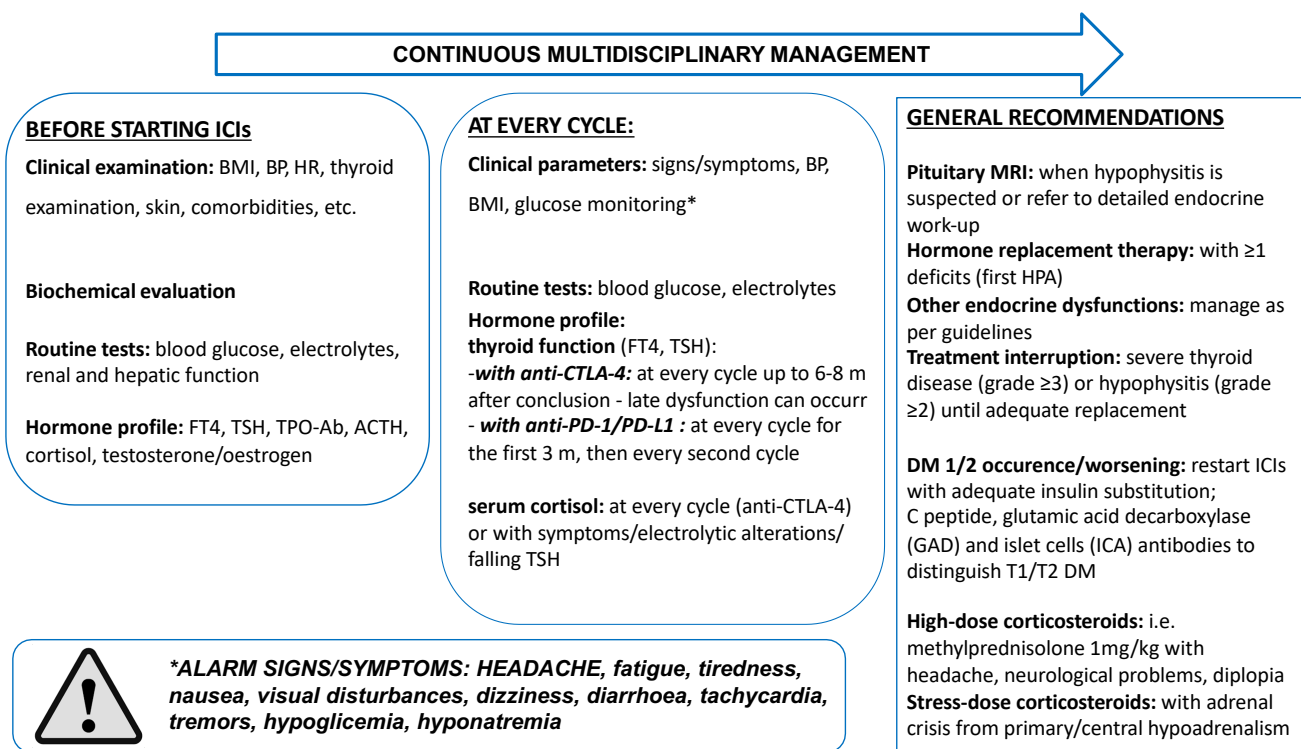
CONTINUOUS MULTIDISCIPLINARY MANAGEMENT

BEFORE STARTING ICIs

Clinical examination: BMI, BP, HR, thyroid examination, skin, comorbidities, etc.

Biochemical evaluation

Routine tests: blood glucose, electrolytes, renal and hepatic function

Hormone profile: FT4, TSH, TPO-Ab, ACTH, cortisol, testosterone/oestrogen

AT EVERY CYCLE:

Clinical parameters: signs/symptoms, BP, BMI, glucose monitoring*

Routine tests: blood glucose, electrolytes
Hormone profile:
thyroid function (FT4, TSH):
-with anti-CTLA-4: at every cycle up to 6-8 m after conclusion - late dysfunction can occurr
- with anti-PD-1/PD-L1 : at every cycle for the first 3 m, then every second cycle

serum cortisol: at every cycle (anti-CTLA-4) or with symptoms/electrolytic alterations/ falling TSH

GENERAL RECOMMENDATIONS

Pituitary MRI: when hypophysitis is suspected or refer to detailed endocrine work-up
Hormone replacement therapy: with ≥1 deficits (first HPA)
Other endocrine dysfunctions: manage as per guidelines
Treatment interruption: severe thyroid disease (grade ≥3) or hypophysitis (grade ≥2) until adequate replacement

DM 1/2 occurence/worsening: restart ICIs with adequate insulin substitution; C peptide, glutamic acid decarboxylase (GAD) and islet cells (ICA) antibodies to distinguish T1/T2 DM

High-dose corticosteroids: i.e. methylprednisolone 1mg/kg with headache, neurological problems, diplopia
Stress-dose corticosteroids: with adrenal crisis from primary/central hypoadrenalism

*ALARM SIGNS/SYMPTOMS: HEADACHE, fatigue, tiredness, nausea, visual disturbances, dizziness, diarrhoea, tachycardia, tremors, hypoglicemia, hyponatremia